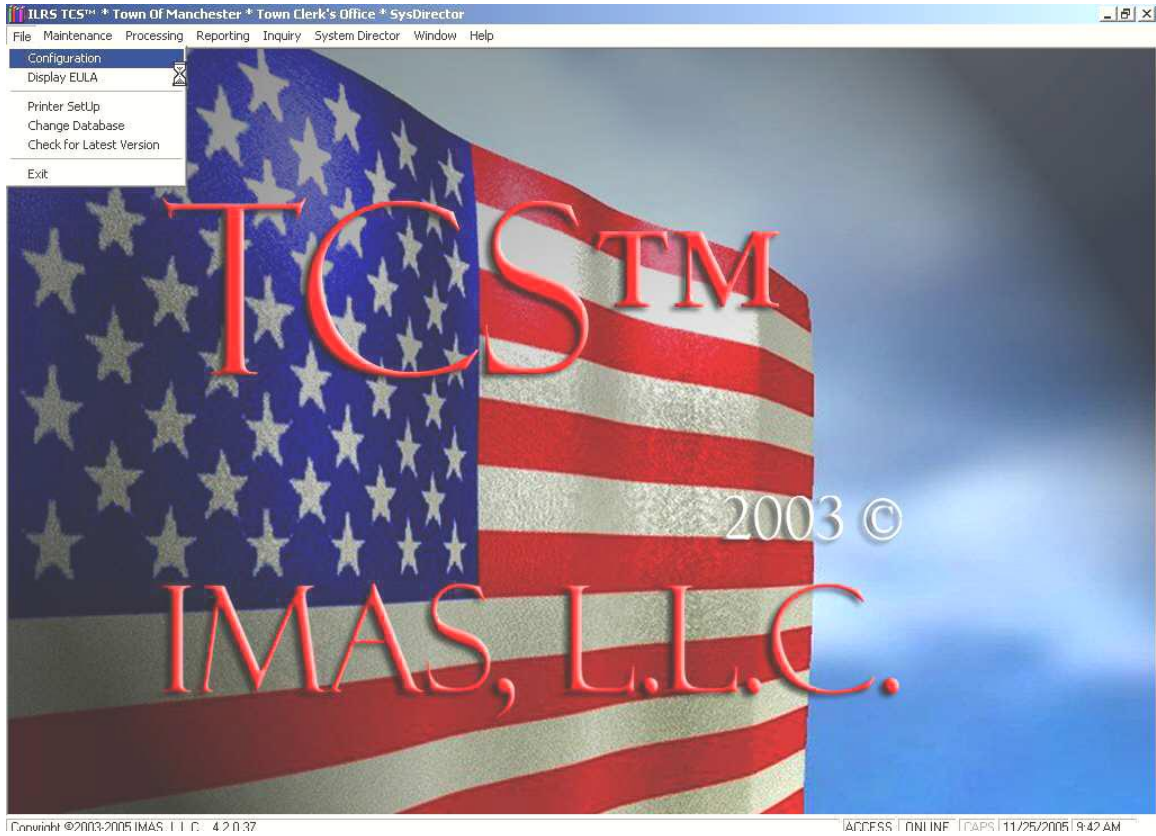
ILRS TCS™ * Town Of Manchester * Town Clerk's Office * SysDirector

File Maintenance Processing Reporting Inquiry System Director Window Help

Configuration
Display EULA
Printer SetUp
Change Database
Check for Latest Version
Exit

TCS™

2003 ©

IMAS, L.L.C.

Copyright ©2003-2005 IMAS, L.L.C. 4.2.0.37

ACCESS ONLINE CAPS 11/25/2005 9:42 AM